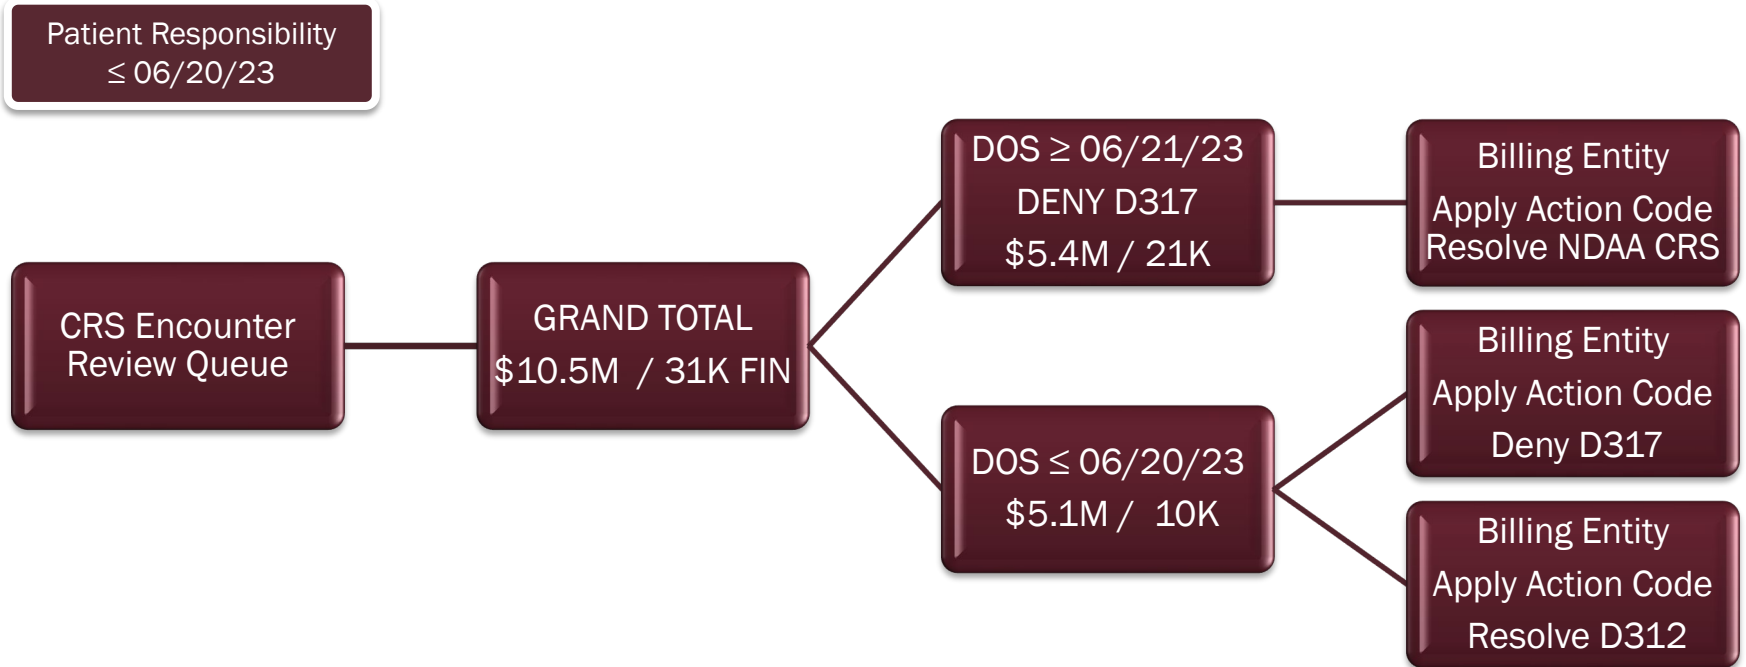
Patient Responsibility
$\leq$ 06/20/23

CRS Encounter Review Queue

GRAND TOTAL
\$10.5M / 31K FIN

DOS $\geq$ 06/21/23
DENY D317
\$5.4M / 21K

Billing Entity
Apply Action Code
Resolve NDAA CRS

DOS $\leq$ 06/20/23
\$5.1M / 10K

Billing Entity
Apply Action Code
Deny D317

Billing Entity
Apply Action Code
Resolve D312